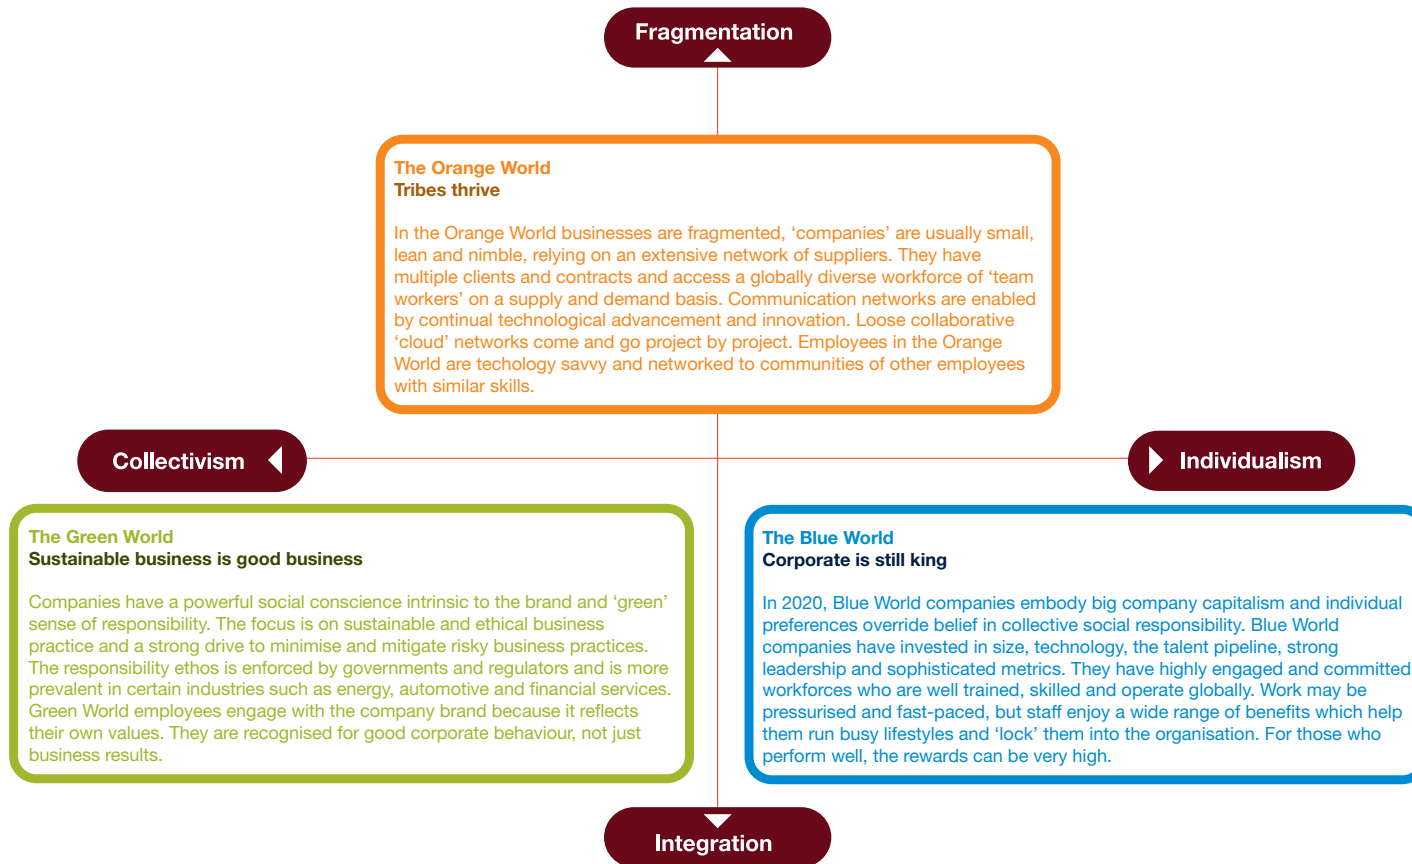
Fragmentation

The Orange World
Tribes thrive

In the Orange World businesses are fragmented, ‘companies’ are usually small, lean and nimble, relying on an extensive network of suppliers. They have multiple clients and contracts and access a globally diverse workforce of ‘team workers’ on a supply and demand basis. Communication networks are enabled by continual technological advancement and innovation. Loose collaborative ‘cloud’ networks come and go project by project. Employees in the Orange World are techology savvy and networked to communities of other employees with similar skills.

Collectivism

Individualism

The Green World
Sustainable business is good business

Companies have a powerful social conscience intrinsic to the brand and ‘green’ sense of responsibility. The focus is on sustainable and ethical business practice and a strong drive to minimise and mitigate risky business practices. The responsibility ethos is enforced by governments and regulators and is more prevalent in certain industries such as energy, automotive and financial services. Green World employees engage with the company brand because it reflects their own values. They are recognised for good corporate behaviour, not just business results.

The Blue World
Corporate is still king

In 2020, Blue World companies embody big company capitalism and individual preferences override belief in collective social responsibility. Blue World companies have invested in size, technology, the talent pipeline, strong leadership and sophisticated metrics. They have highly engaged and committed workforces who are well trained, skilled and operate globally. Work may be pressurised and fast-paced, but staff enjoy a wide range of benefits which help them run busy lifestyles and ‘lock’ them into the organisation. For those who perform well, the rewards can be very high.

Integration